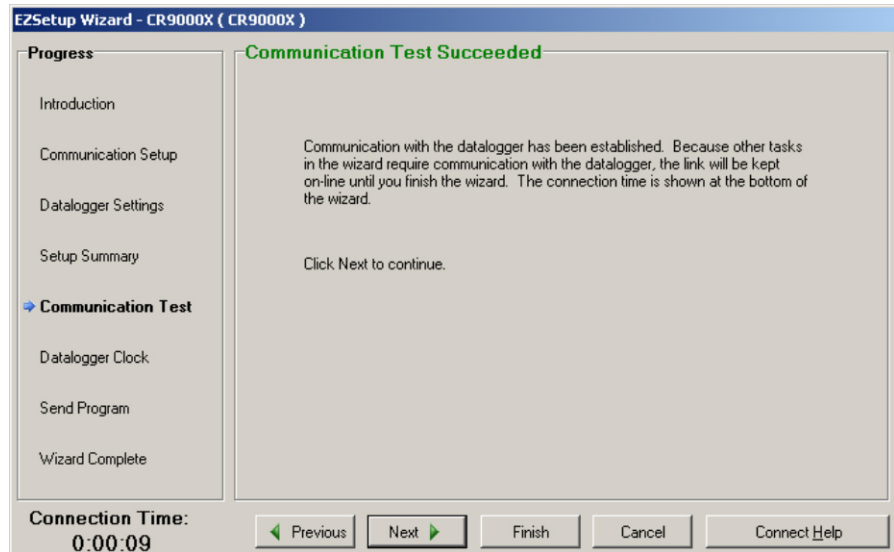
EZSetup Wizard - CR9000X ( CR9000X )

Progress

Introduction

Communication Setup

Datalogger Settings

Setup Summary

Communication Test

Datalogger Clock

Send Program

Wizard Complete

Communication Test Succeeded

Communication with the datalogger has been established. Because other tasks in the wizard require communication with the datalogger, the link will be kept on-line until you finish the wizard. The connection time is shown at the bottom of the wizard.

Click Next to continue.

Connection Time:
0:00:09

Previous

Next

Finish

Cancel

Connect Help